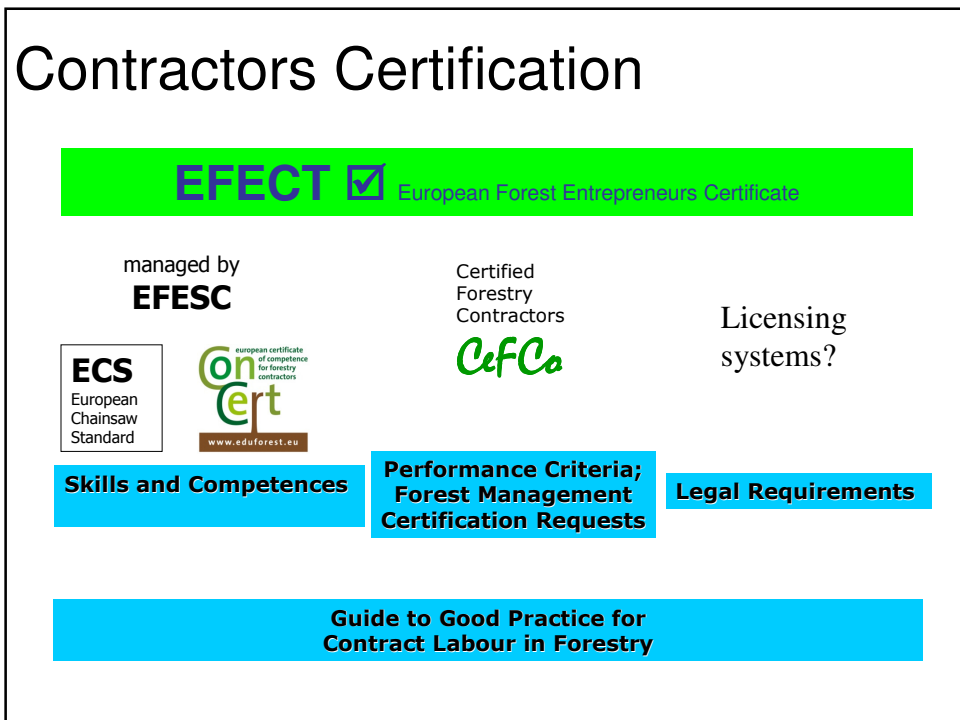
Contractors Certification

EFECT ☑ European Forest Entrepreneurs Certificate

managed by
EFESC

ECS
European Chainsaw Standard

Con Cert
european certificate of competence for forestry contractors
www.eduforest.eu

Certified Forestry Contractors
CeFCo

Licensing systems?

Skills and Competences

Performance Criteria; Forest Management Certification Requests

Legal Requirements

Guide to Good Practice for Contract Labour in Forestry